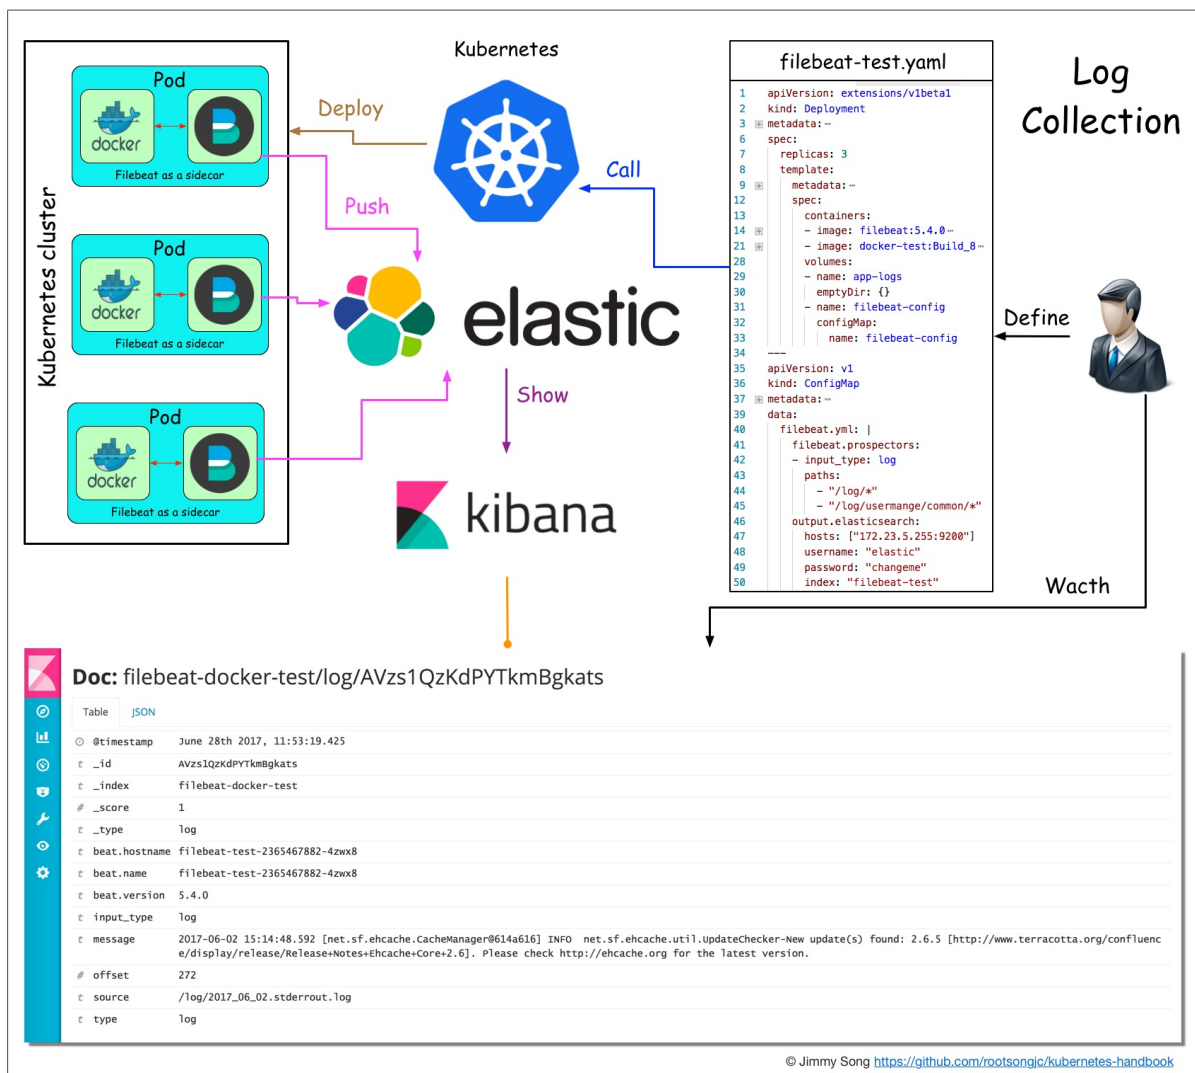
Kubernetes

Pod
docker
Filebeat as a sidecar

Pod
docker
Filebeat as a sidecar

Pod
docker
Filebeat as a sidecar

Kubernetes cluster

Deploy

Push

Call

elastic

Show

kibana

filebeat-test.yaml

1 apiVersion: extensions/v1beta1
2 kind: Deployment
3 metadata:⋯
6 spec:
7 replicas: 3
8 template:
9 metadata:⋯
12 spec:
13 containers:
14 - image: filebeat:5.4.0⋯
21 - image: docker-test:Build_8⋯
28 volumes:
29 - name: app-logs
30 emptyDir: {}
31 - name: filebeat-config
32 configMap:
33 name: filebeat-config
34 ---
35 apiVersion: v1
36 kind: ConfigMap
37 metadata:⋯
39 data:
40 filebeat.yml: |
41 filebeat.prospectors:
42 - input_type: log
43 paths:
44 - "/log/*"
45 - "/log/usermange/common/*"
46 output.elasticsearch:
47 hosts: ["172.23.5.255:9200"]
48 username: "elastic"
49 password: "changeme"
50 index: "filebeat-test"

Log Collection

Define

Wacth

Doc: filebeat-docker-test/log/AVzs1QzKdPYTkmBgkats

Table JSON

| | |
|---|---|
| @timestamp | June 28th 2017, 11:53:19.425 |
| t _id | AVzs1QzKdPYTkmBgkats |
| t _index | filebeat-docker-test |
| # _score | 1 |
| t _type | log |
| t beat.hostname | filebeat-test-2365467882-4zwx8 |
| t beat.name | filebeat-test-2365467882-4zwx8 |
| t beat.version | 5.4.0 |
| t input_type | log |
| t message | 2017-06-02 15:14:48.592 [net.sf.ehcache.CacheManager@614a616] INFO net.sf.ehcache.util.UpdateChecker-New update(s) found: 2.6.5 [http://www.terracotta.org/confluence/display/release/Release+Notes+Ehcache+Core+2.6]. Please check http://ehcache.org for the latest version. |
| # offset | 272 |
| t source | /log/2017_06_02.stderrout.log |
| t type | log |

© Jimmy Song https://github.com/rootsongjc/kubernetes-handbook